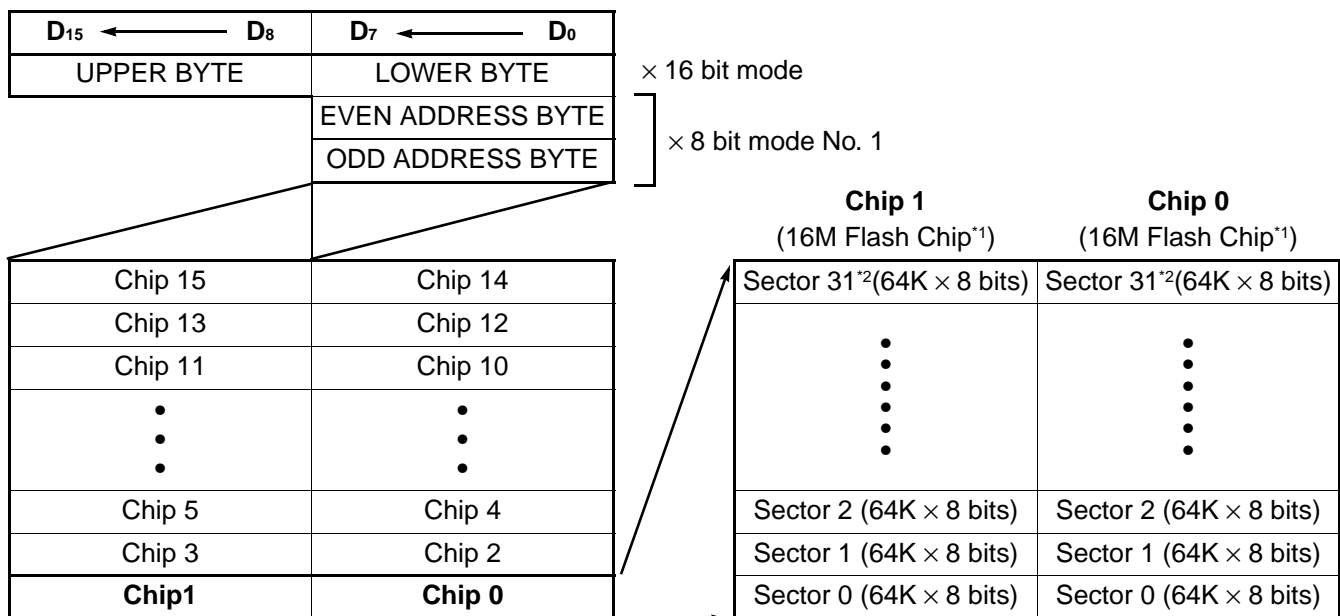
| $D_{15}$ ← $D_8$ | $D_7$ ← $D_0$ |
|---|---|
| UPPER BYTE | LOWER BYTE |
| | EVEN ADDRESS BYTE |
| | ODD ADDRESS BYTE |

× 16 bit mode

× 8 bit mode No. 1

| Chip 15 | Chip 14 |
|---|---|
| Chip 13 | Chip 12 |
| Chip 11 | Chip 10 |
| • • • | • • • |
| Chip 5 | Chip 4 |
| Chip 3 | Chip 2 |
| **Chip1** | **Chip 0** |

| **Chip 1** (16M Flash Chip$^{*1}$) | **Chip 0** (16M Flash Chip$^{*1}$) |
|---|---|
| Sector 31$^{*2}$(64K × 8 bits) | Sector 31$^{*2}$(64K × 8 bits) |
| • • • • • • | • • • • • • |
| Sector 2 (64K × 8 bits) | Sector 2 (64K × 8 bits) |
| Sector 1 (64K × 8 bits) | Sector 1 (64K × 8 bits) |
| Sector 0 (64K × 8 bits) | Sector 0 (64K × 8 bits) |